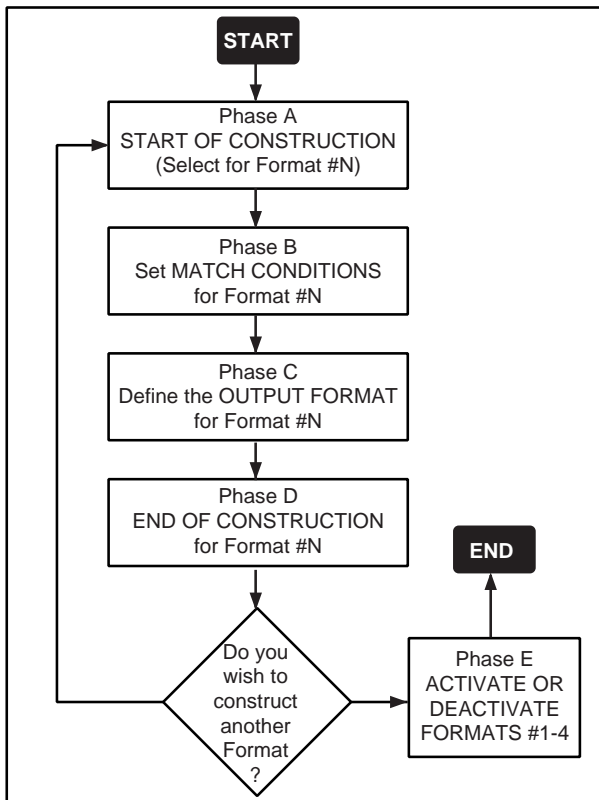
START

Phase A
START OF CONSTRUCTION
(Select for Format #N)

Phase B
Set MATCH CONDITIONS
for Format #N

Phase C
Define the OUTPUT FORMAT
for Format #N

Phase D
END OF CONSTRUCTION
for Format #N

Do you wish to construct another Format ?

Phase E
ACTIVATE OR DEACTIVATE FORMATS #1-4

END